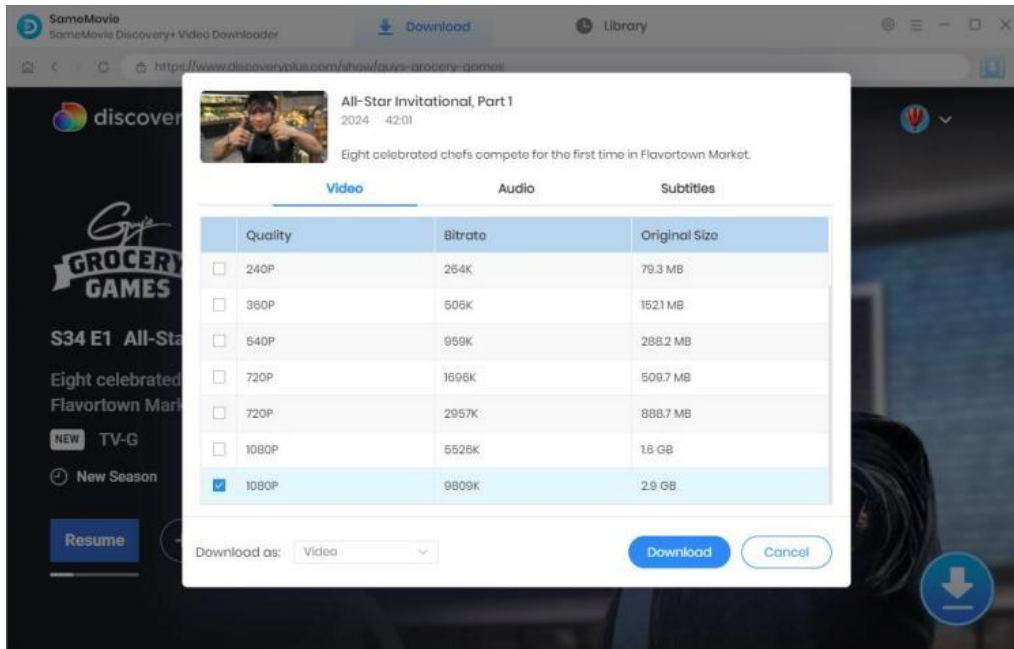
SameMovie
SameMovie Discovery+ Video Downloader

Download

Library

https://www.discoveryplus.com/show/guys-grocery-games

discover

GROCERY GAMES

S34 E1 All-Sta

Eight celebrated
Flavortown Mark

NEW TV-G

New Season

Resume

All-Star Invitational, Part 1
2024 42:01
Eight celebrated chefs compete for the first time in Flavortown Market.

Video Audio Subtitles

| | Quality | Bitrate | Original Size |
|---|---|---|---|
| ☐ | 240P | 264K | 79.3 MB |
| ☐ | 360P | 506K | 152.1 MB |
| ☐ | 540P | 959K | 288.2 MB |
| ☐ | 720P | 1696K | 509.7 MB |
| ☐ | 720P | 2957K | 888.7 MB |
| ☐ | 1080P | 5526K | 1.6 GB |
| ☑ | 1080P | 9809K | 2.9 GB |

Download as: Video

Download Cancel